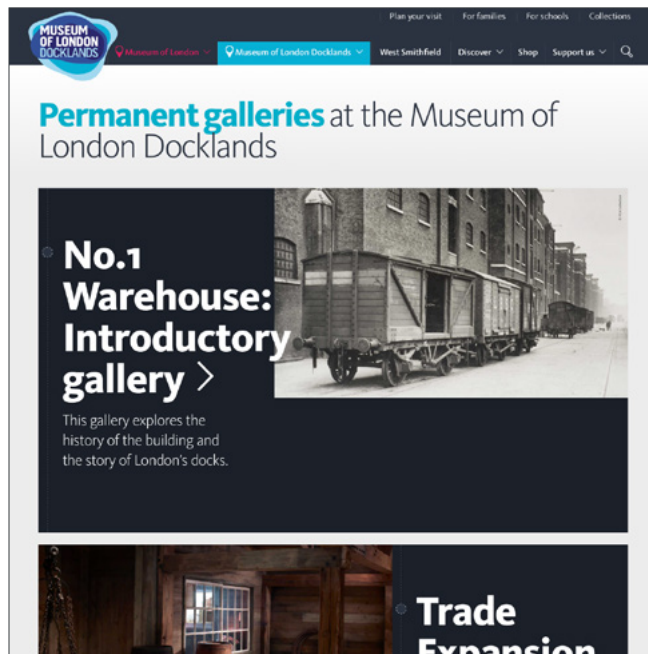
MUSEUM OF LONDON DOCKLANDS

Plan your visit For families For schools Collections

Museum of London Museum of London Docklands West Smithfield Discover Shop Support us

Permanent galleries at the Museum of London Docklands

No.1 Warehouse: Introductory gallery >

This gallery explores the history of the building and the story of London's docks.

Trade Expansion